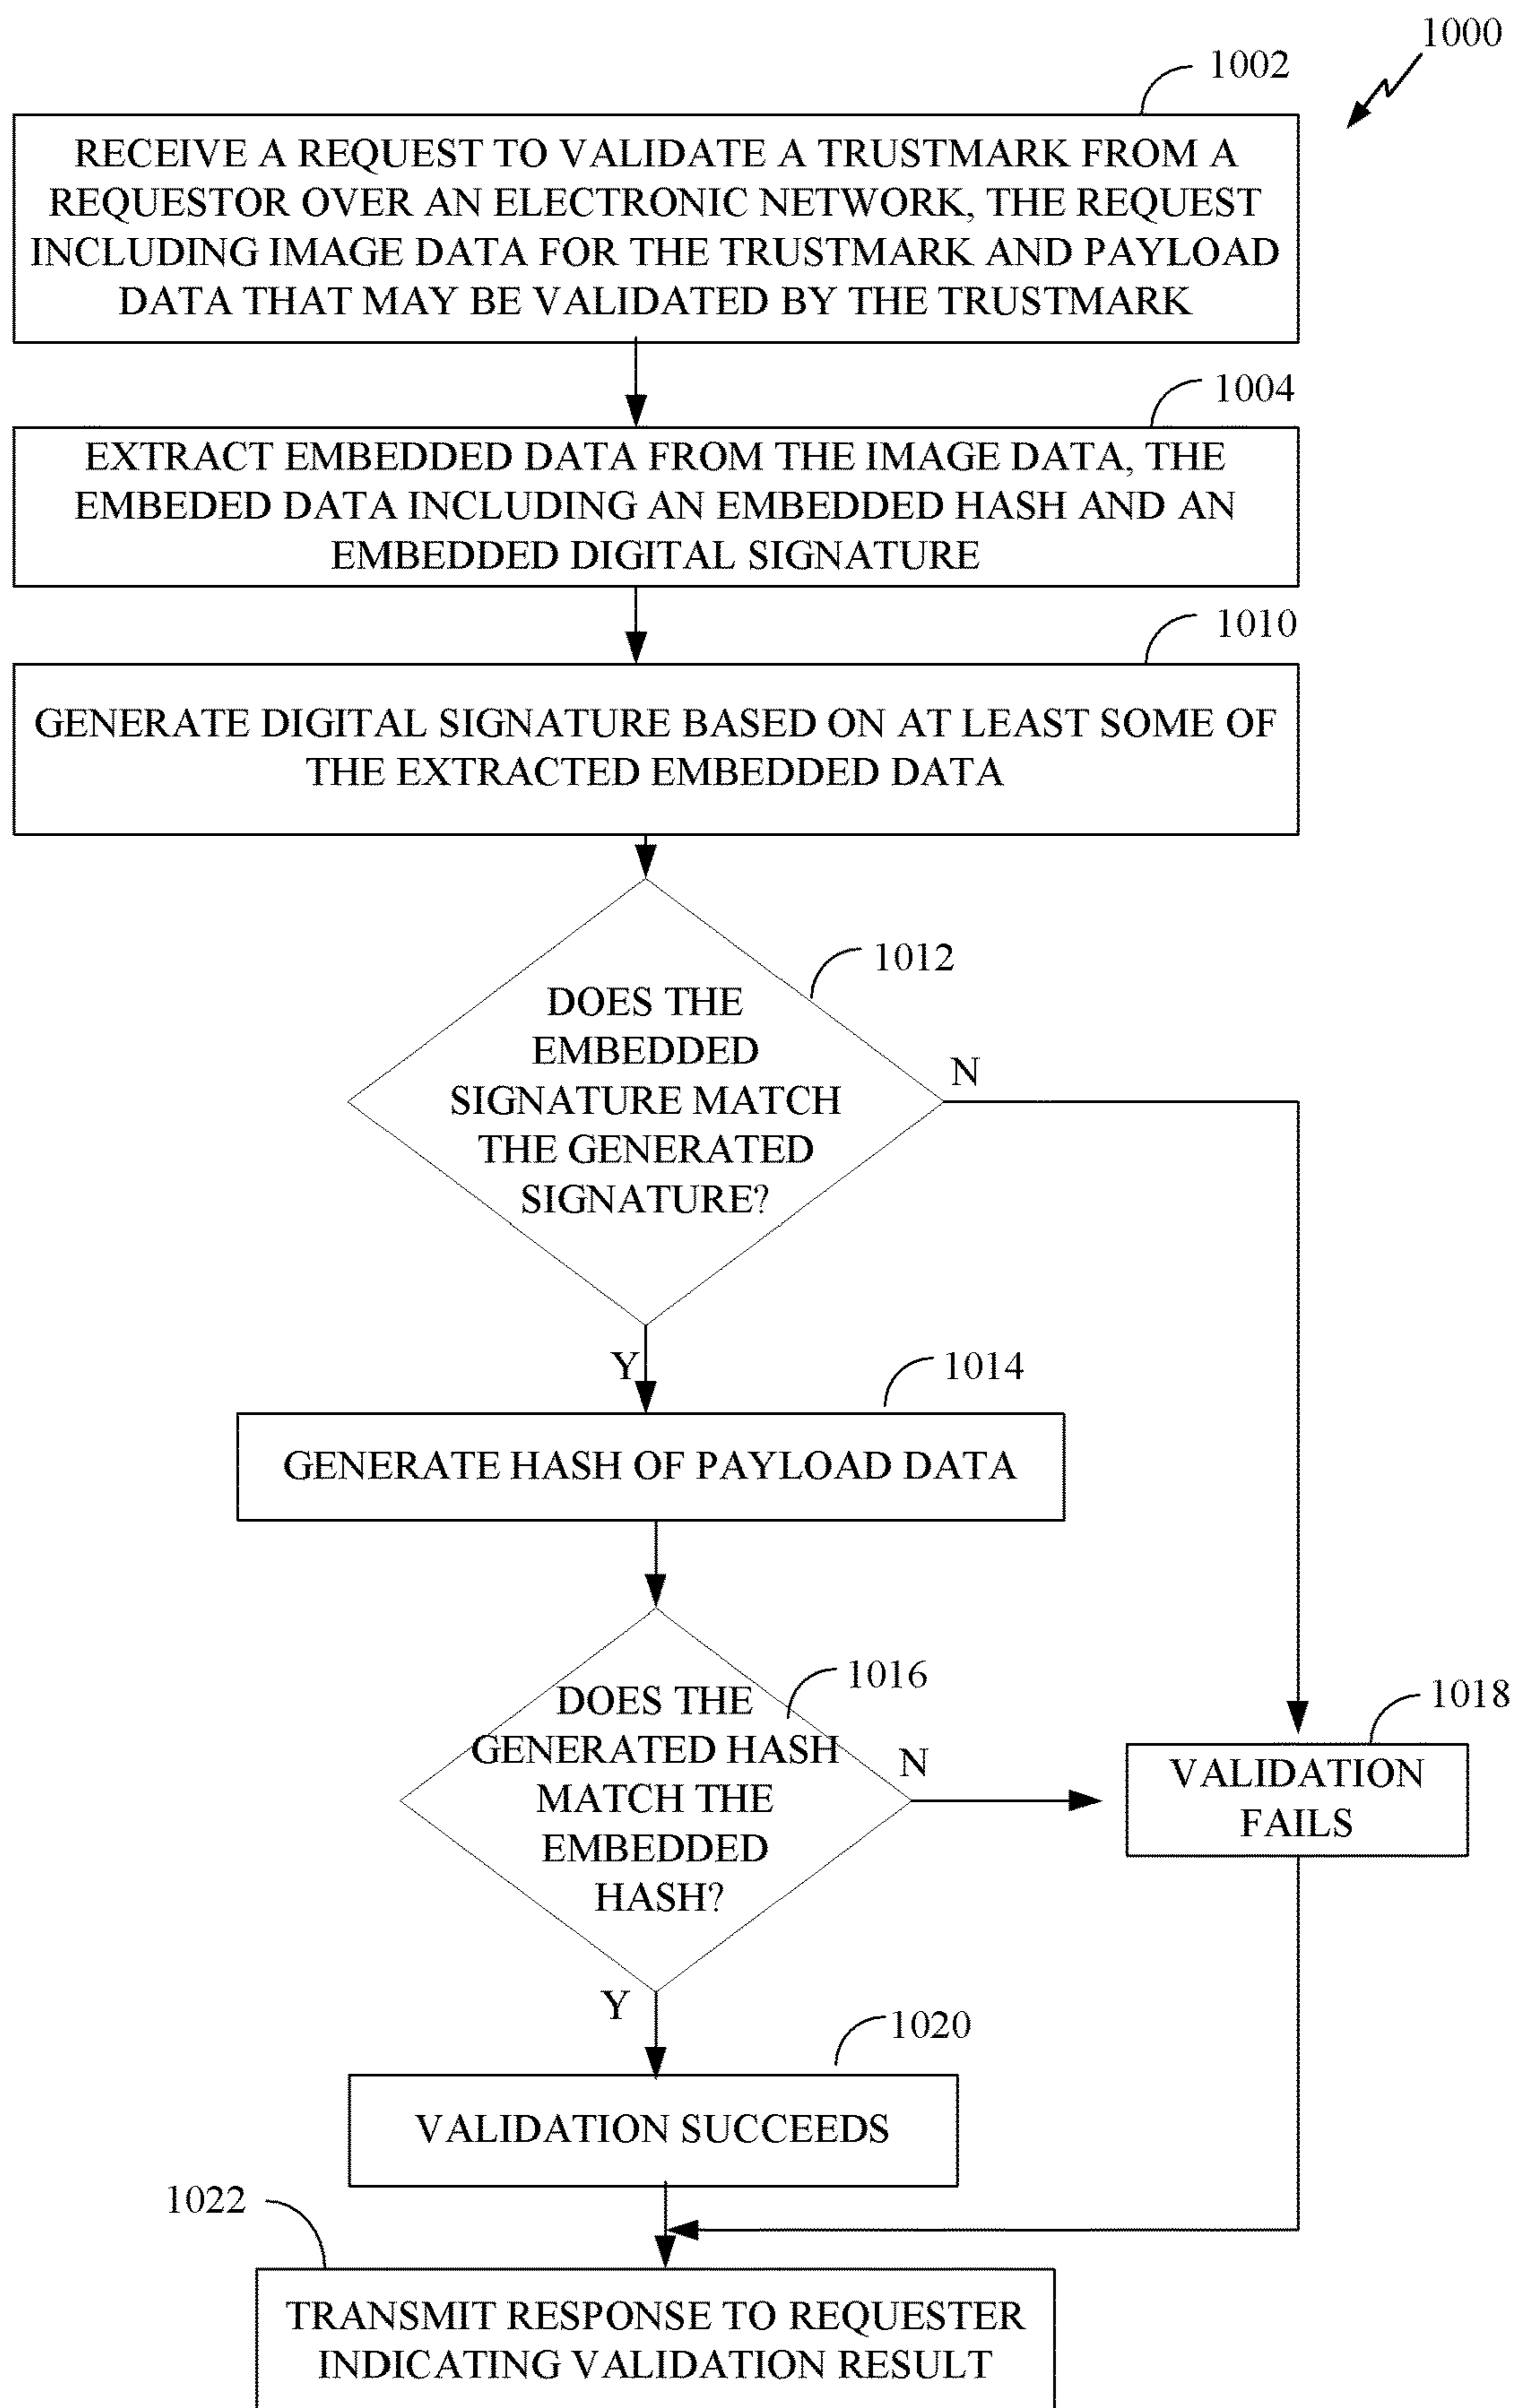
1000

1002

RECEIVE A REQUEST TO VALIDATE A TRUSTMARK FROM A REQUESTOR OVER AN ELECTRONIC NETWORK, THE REQUEST INCLUDING IMAGE DATA FOR THE TRUSTMARK AND PAYLOAD DATA THAT MAY BE VALIDATED BY THE TRUSTMARK

1004

EXTRACT EMBEDDED DATA FROM THE IMAGE DATA, THE EMBEDED DATA INCLUDING AN EMBEDDED HASH AND AN EMBEDDED DIGITAL SIGNATURE

1010

GENERATE DIGITAL SIGNATURE BASED ON AT LEAST SOME OF THE EXTRACTED EMBEDDED DATA

1012

DOES THE EMBEDDED SIGNATURE MATCH THE GENERATED SIGNATURE?

N

Y

1014

GENERATE HASH OF PAYLOAD DATA

1016

DOES THE GENERATED HASH MATCH THE EMBEDDED HASH?

N

1018

VALIDATION FAILS

Y

1020

VALIDATION SUCCEEDS

1022

TRANSMIT RESPONSE TO REQUESTER INDICATING VALIDATION RESULT